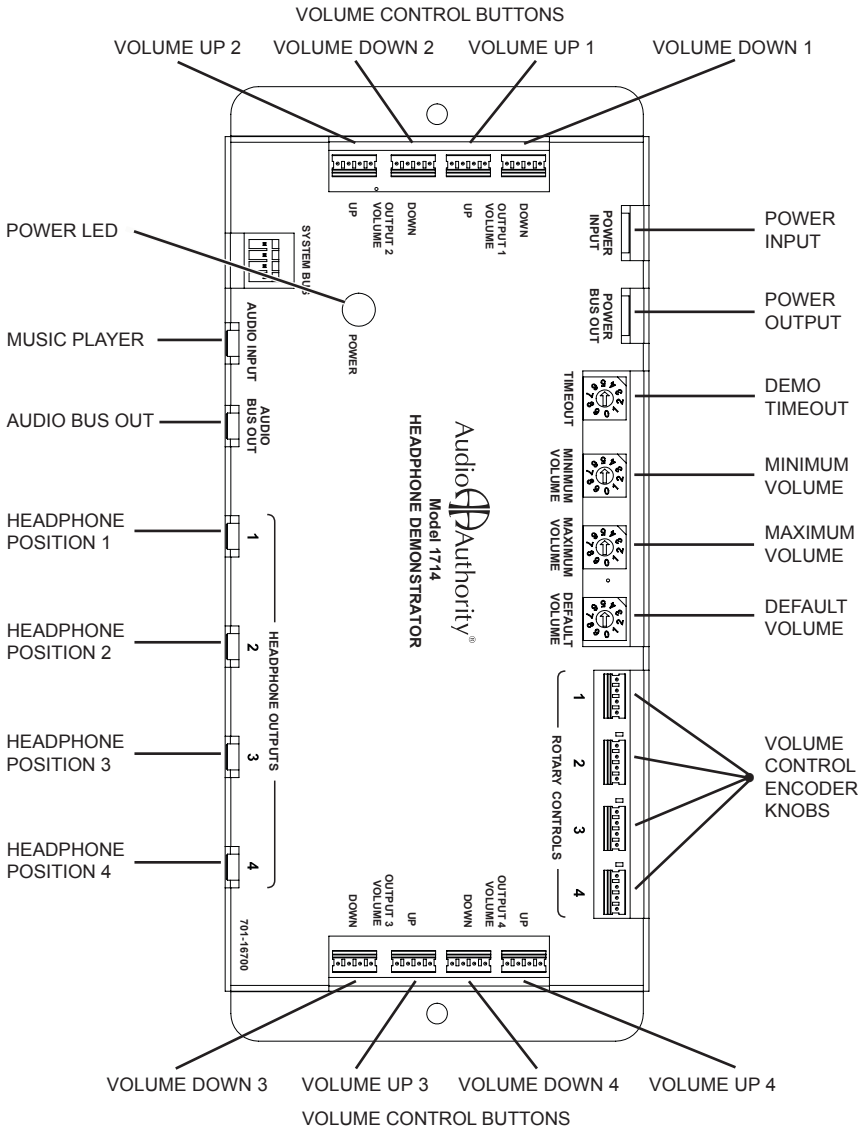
VOLUME CONTROL BUTTONS

VOLUME UP 2
VOLUME DOWN 2
VOLUME UP 1
VOLUME DOWN 1

UP
OUTPUT 2 VOLUME
DOWN
UP
OUTPUT 1 VOLUME
DOWN

POWER LED
SYSTEM BUS
POWER INPUT
POWER INPUT
POWER BUS OUT
POWER OUTPUT

MUSIC PLAYER
AUDIO INPUT
POWER

TIMEOUT
DEMO TIMEOUT

AUDIO BUS OUT
AUDIO BUS OUT

AudioAuthority®
Model 1714
HEADPHONE DEMONSTRATOR

MINIMUM VOLUME
MINIMUM VOLUME

HEADPHONE POSITION 1
1
MAXIMUM VOLUME
MAXIMUM VOLUME

DEFAULT VOLUME
DEFAULT VOLUME

HEADPHONE POSITION 2
2
HEADPHONE OUTPUTS

1
2
3
4
ROTARY CONTROLS

VOLUME CONTROL ENCODER KNOBS

HEADPHONE POSITION 3
3

HEADPHONE POSITION 4
4

701-16700

DOWN
OUTPUT 3 VOLUME
UP
DOWN
OUTPUT 4 VOLUME
UP

VOLUME DOWN 3
VOLUME UP 3
VOLUME DOWN 4
VOLUME UP 4

VOLUME CONTROL BUTTONS